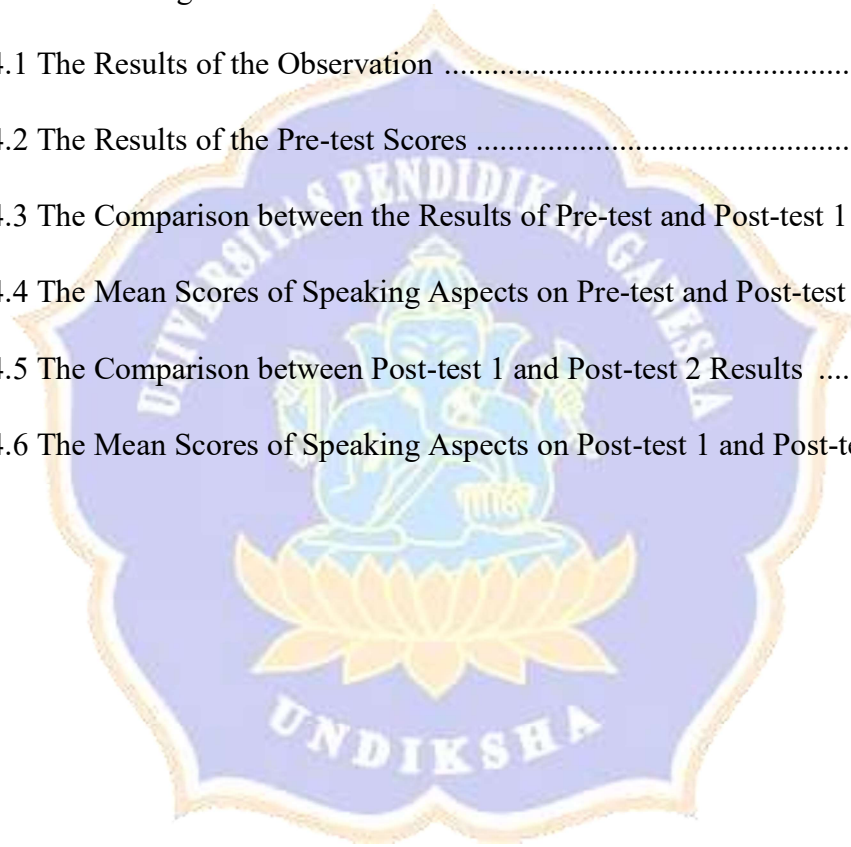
.1 The Results of the Observation ..................................................

.2 The Results of the Pre-test Scores ..............................................

.3 The Comparison between the Results of Pre-test and Post-test 1

.4 The Mean Scores of Speaking Aspects on Pre-test and Post-test

.5 The Comparison between Post-test 1 and Post-test 2 Results ....

.6 The Mean Scores of Speaking Aspects on Post-test 1 and Post-t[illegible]

UNIVERSITAS PENDIDIKAN GANESHA

UNDIKSHA